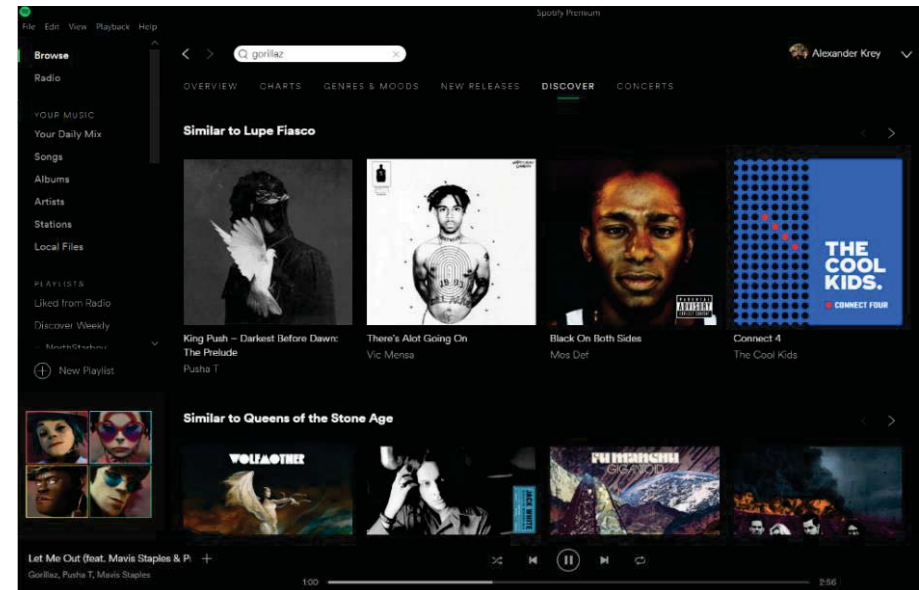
File Edit View Playback Help

Spotify Premium

Browse
Radio

YOUR MUSIC
Your Daily Mix
Songs
Albums
Artists
Stations
Local Files

PLAYLISTS
Liked from Radio
Discover Weekly
NorthStarboy

New Playlist

gorillaz

Alexander Krey

OVERVIEW CHARTS GENRES & MOODS NEW RELEASES DISCOVER CONCERTS

Similar to Lupe Fiasco

King Push – Darkest Before Dawn: The Prelude
Pusha T

There's Alot Going On
Vic Mensa

Black On Both Sides
Mos Def

THE COOL KIDS.
CONNECT FOUR

Connect 4
The Cool Kids

Similar to Queens of the Stone Age

WOLFMOTHER

JACK WHITE

FU MANCHU
GIGANTOID

Let Me Out (feat. Mavis Staples & P
Gorillaz, Pusha T, Mavis Staples

1:00

2:56